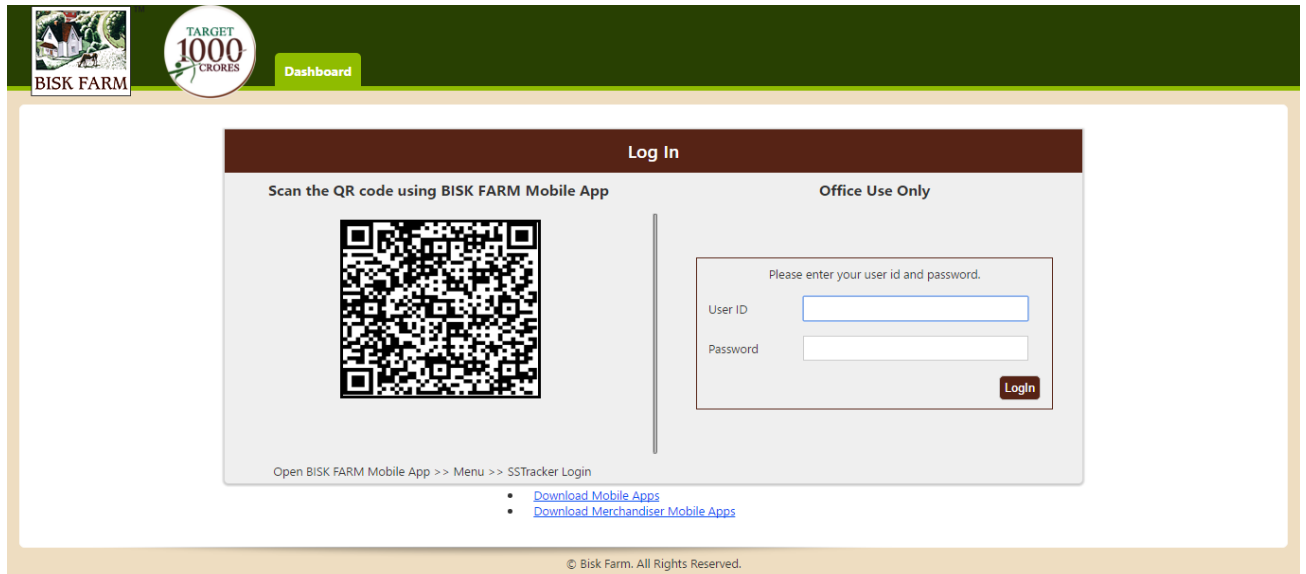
BISK FARM

TARGET 1000 CRORES

Dashboard

Log In

Scan the QR code using BISK FARM Mobile App

Office Use Only

Please enter your user id and password.

User ID

Password

LogIn

Open BISK FARM Mobile App >> Menu >> SSTracker Login

- Download Mobile Apps
- Download Merchandiser Mobile Apps

© Bisk Farm. All Rights Reserved.